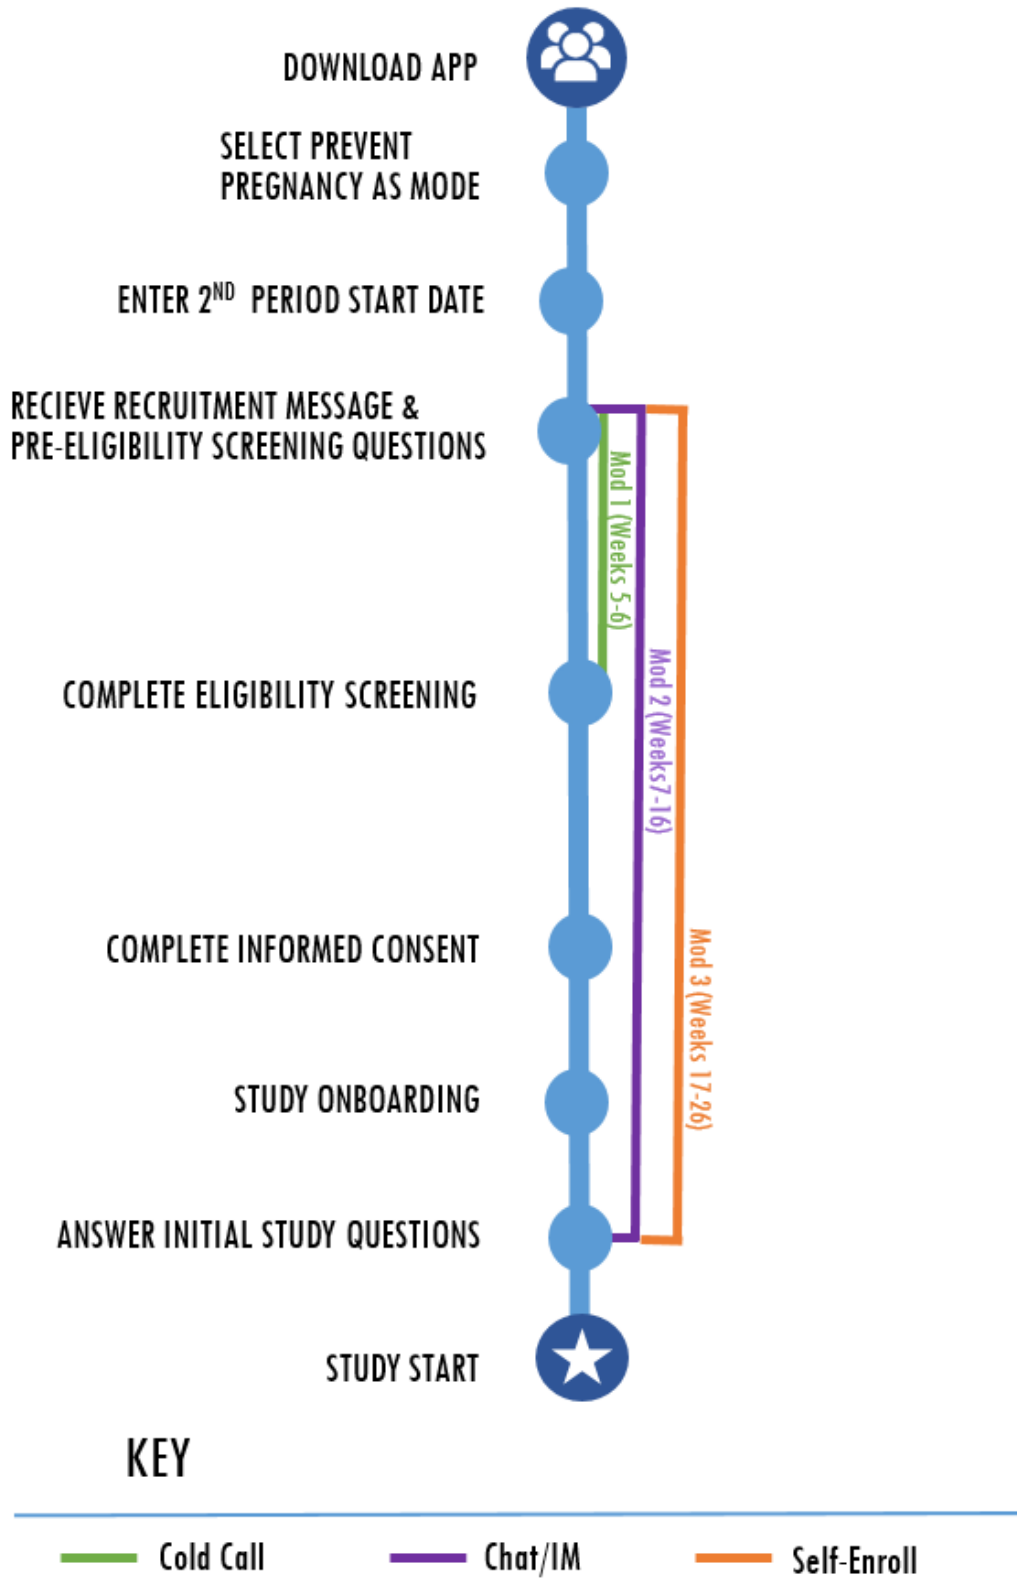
DOWNLOAD APP

SELECT PREVENT PREGNANCY AS MODE

ENTER $2^{ND}$ PERIOD START DATE

RECIEVE RECRUITMENT MESSAGE & PRE-ELIGIBILITY SCREENING QUESTIONS

Mod 1 (Weeks 5-6)

Mod 2 (Weeks7-16)

Mod 3 (Weeks 17-26)

COMPLETE ELIGIBILITY SCREENING

COMPLETE INFORMED CONSENT

STUDY ONBOARDING

ANSWER INITIAL STUDY QUESTIONS

STUDY START

KEY

Cold Call

Chat/IM

Self-Enroll